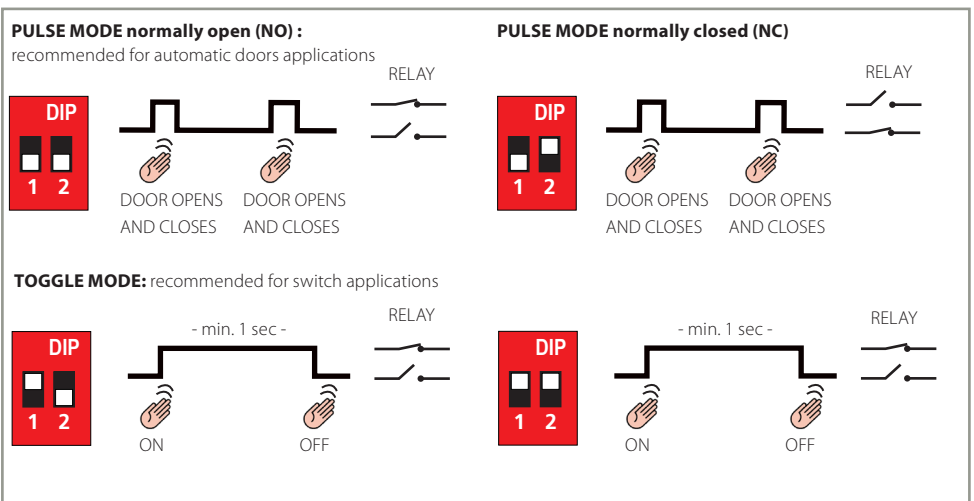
**PULSE MODE normally open (NO) :**
recommended for automatic doors applications

RELAY

DIP
1 2

DOOR OPENS AND CLOSES

DOOR OPENS AND CLOSES

**PULSE MODE normally closed (NC)**

RELAY

DIP
1 2

DOOR OPENS AND CLOSES

DOOR OPENS AND CLOSES

**TOGGLE MODE:** recommended for switch applications

- min. 1 sec -

RELAY

DIP
1 2

ON

OFF

- min. 1 sec -

RELAY

DIP
1 2

ON

OFF